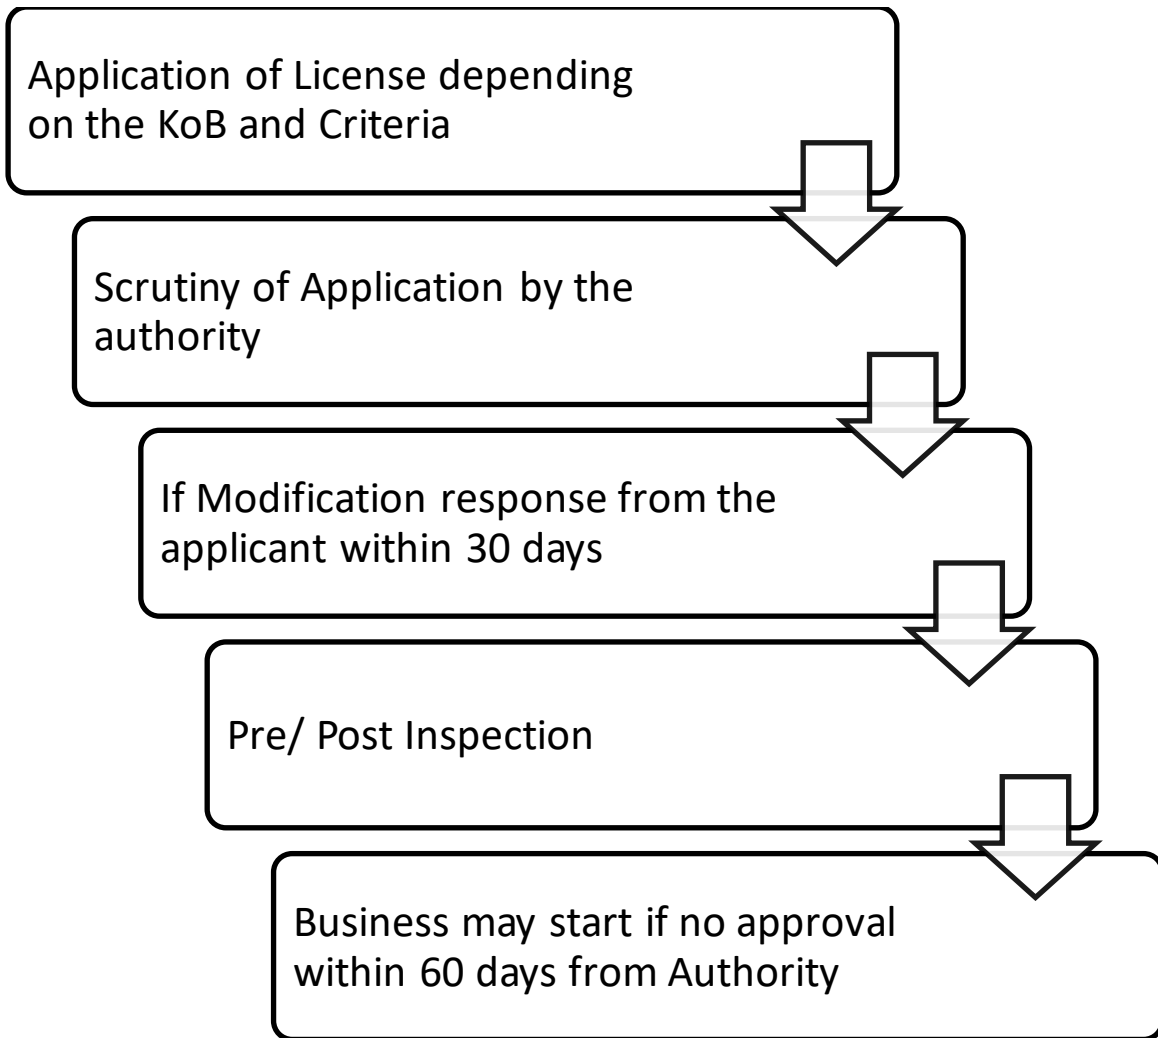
Application of License depending on the KoB and Criteria

Scrutiny of Application by the authority

If Modification response from the applicant within 30 days

Pre/ Post Inspection

Business may start if no approval within 60 days from Authority